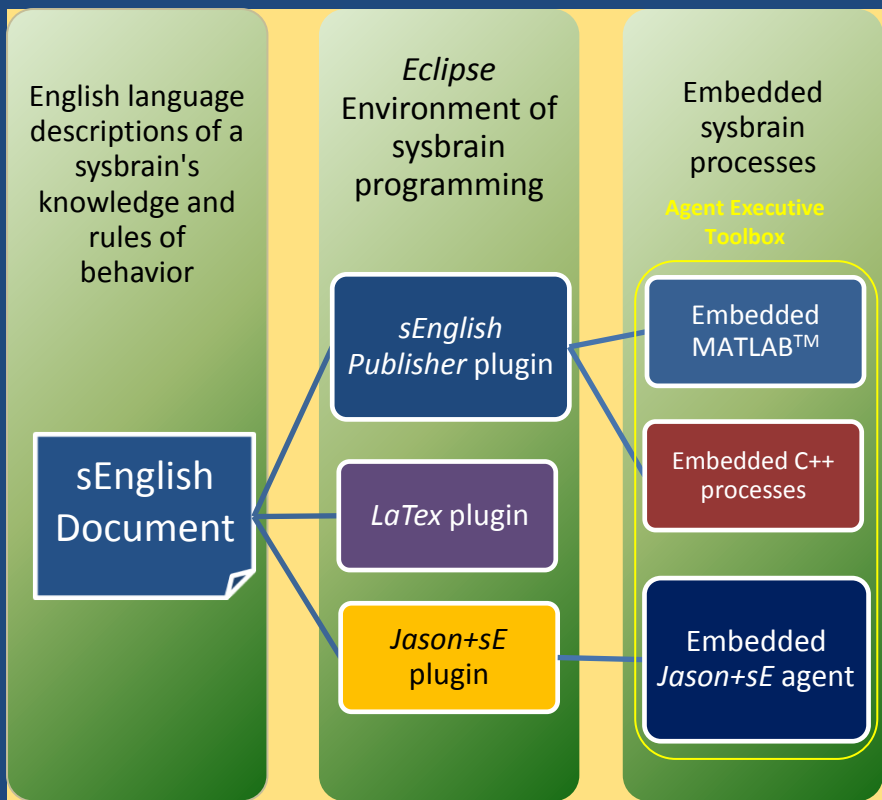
English language descriptions of a sysbrain's knowledge and rules of behavior

sEnglish Document

*Eclipse* Environment of sysbrain programming

*sEnglish Publisher* plugin

*LaTex* plugin

*Jason+sE* plugin

Embedded sysbrain processes

Agent Executive Toolbox

Embedded MATLAB$^{TM}$

Embedded C++ processes

Embedded *Jason+sE* agent